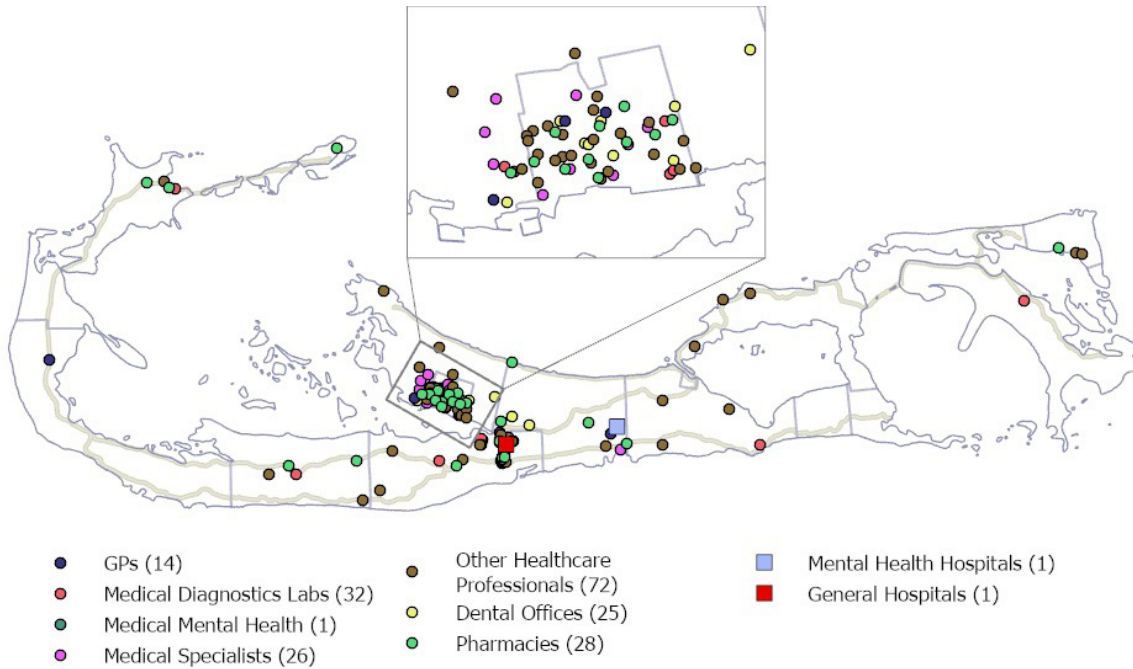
GPs (14)
Medical Diagnostics Labs (32)
Medical Mental Health (1)
Medical Specialists (26)

Other Healthcare Professionals (72)
Dental Offices (25)
Pharmacies (28)

Mental Health Hospitals (1)
General Hospitals (1)